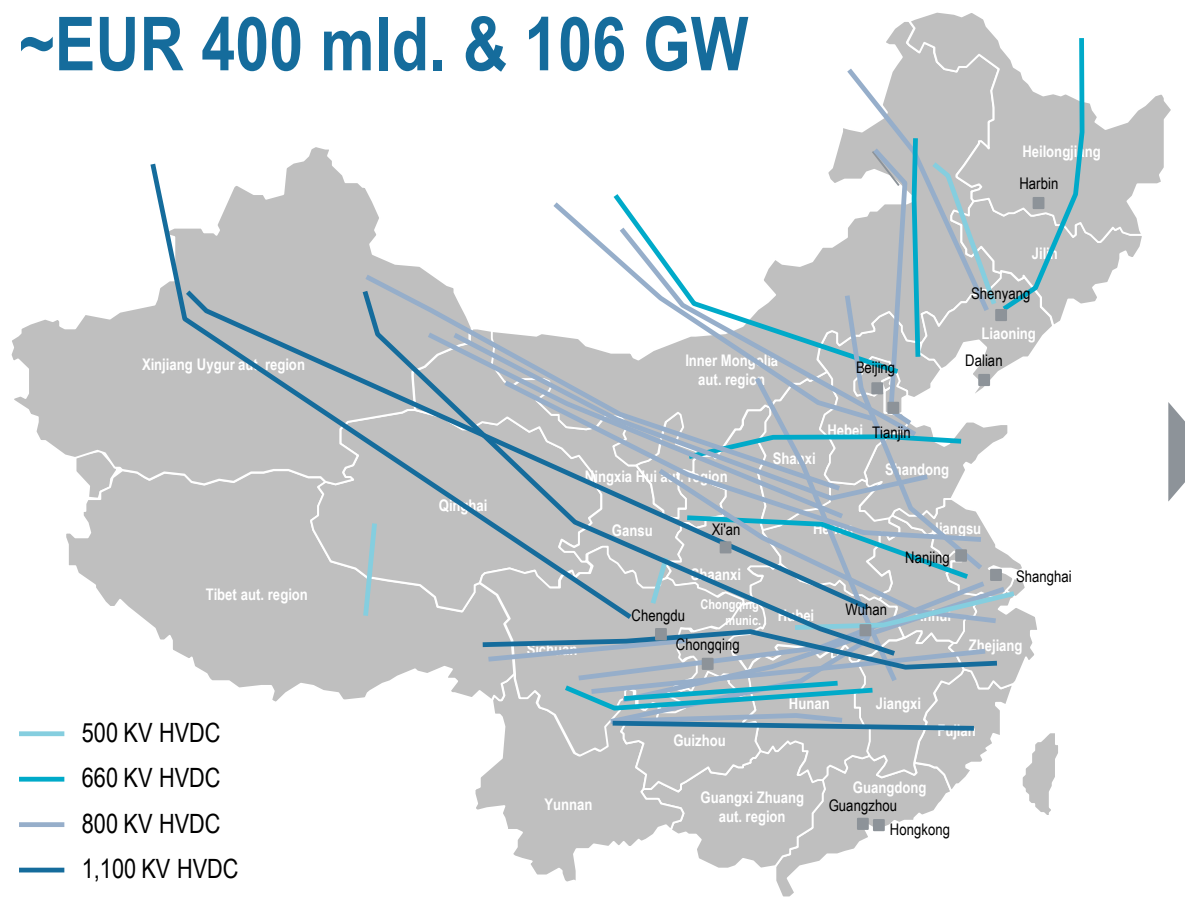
~EUR 400 mld. & 106 GW

Heilongjiang
Harbin
Jilin
Shenyang
Liaoning
Dalian
Inner Mongolia aut. region
Beijing
Tianjin
Hebei
Shanxi
Shandong
Xinjiang Uygur aut. region
Ningxia Hui aut. region
Qinghai
Gansu
Xi'an
Henan
Jiangsu
Nanjing
Shanghai
Tibet aut. region
Shaanxi
Chengdu
Chongqing munic.
Hubei
Wuhan
Anhui
Sichuan
Chongqing
Zhejiang
Hunan
Jiangxi
Fujian
Guizhou
Yunnan
Guangxi Zhuang aut. region
Guangdong
Guangzhou
Hongkong

500 KV HVDC
660 KV HVDC
800 KV HVDC
1,100 KV HVDC